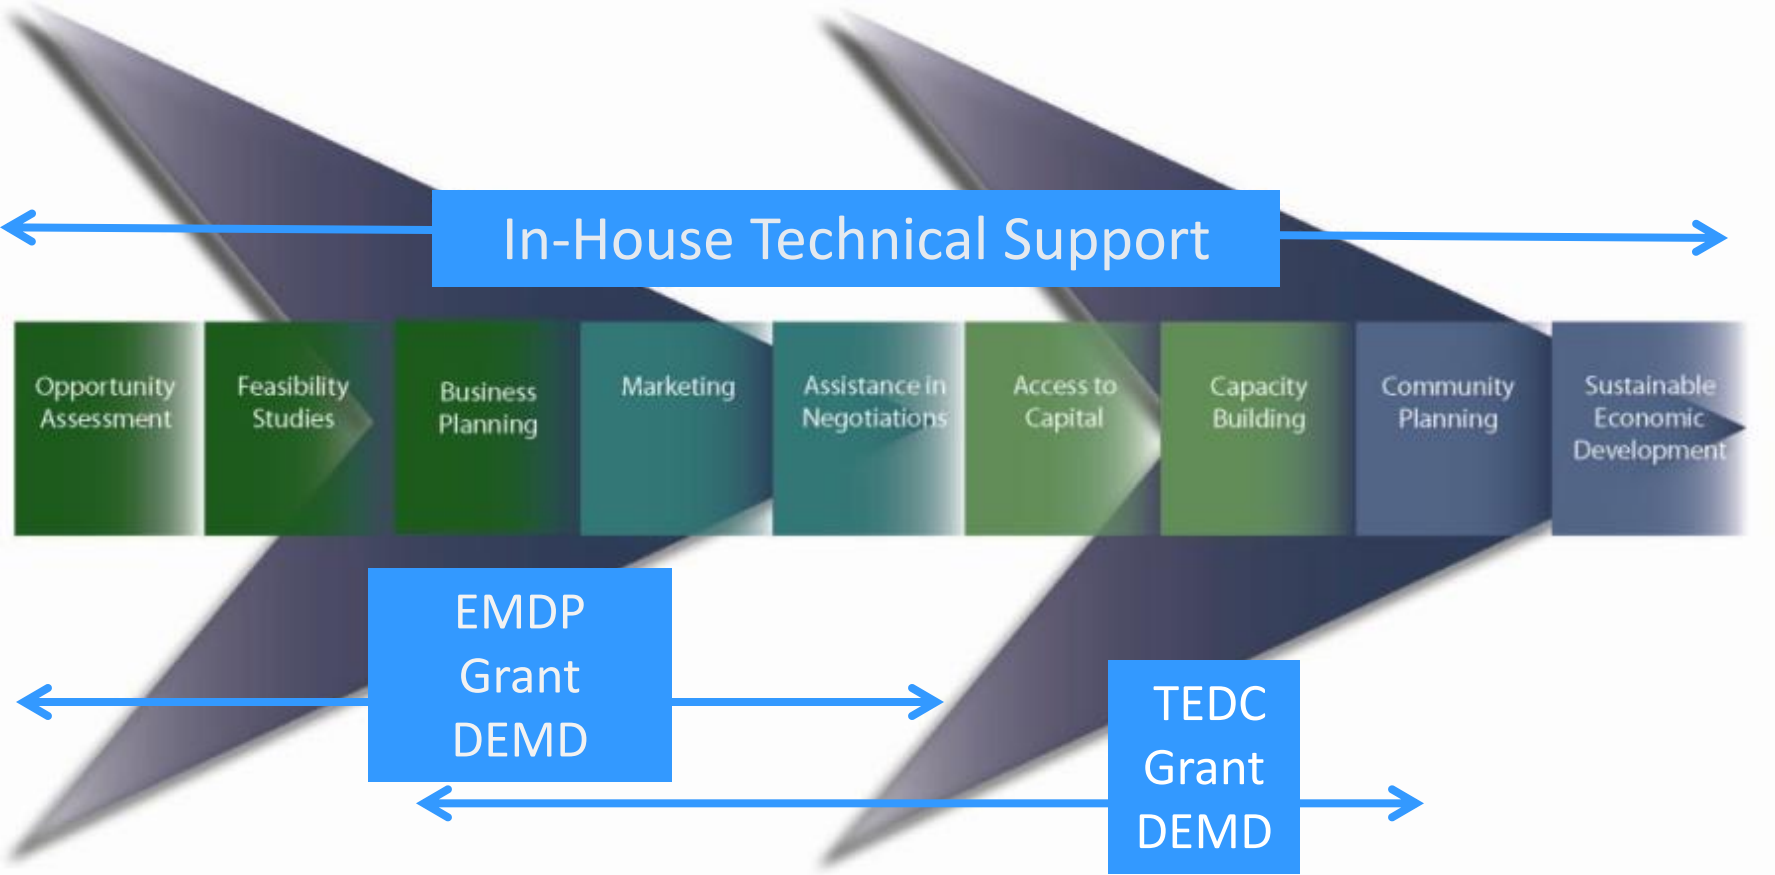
In-House Technical Support

Opportunity Assessment

Feasibility Studies

Business Planning

Marketing

Assistance in Negotiations

Access to Capital

Capacity Building

Community Planning

Sustainable Economic Development

EMDP Grant DEMD

TEDC Grant DEMD